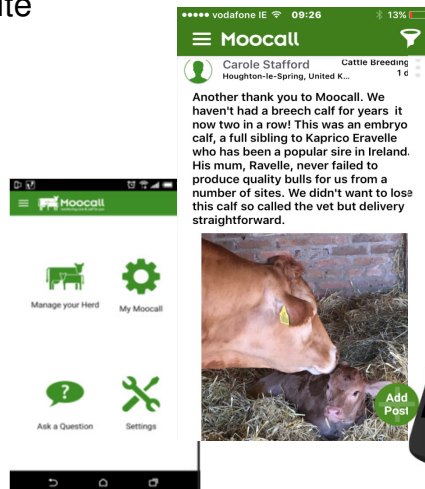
ite

●●●●● vodafone IE 09:26 13%

Moocall

Carole Stafford
Houghton-le-Spring, United K...

Cattle Breeding
1 d

Another thank you to Moocall. We haven't had a breech calf for years it now two in a row! This was an embryo calf, a full sibling to Kaprico Eravelle who has been a popular sire in Ireland. His mum, Ravelle, never failed to produce quality bulls for us from a number of sites. We didn't want to lose this calf so called the vet but delivery straightforward.

Add Post

Moocall

Manage your Herd

My Moocall

Ask a Question

Settings